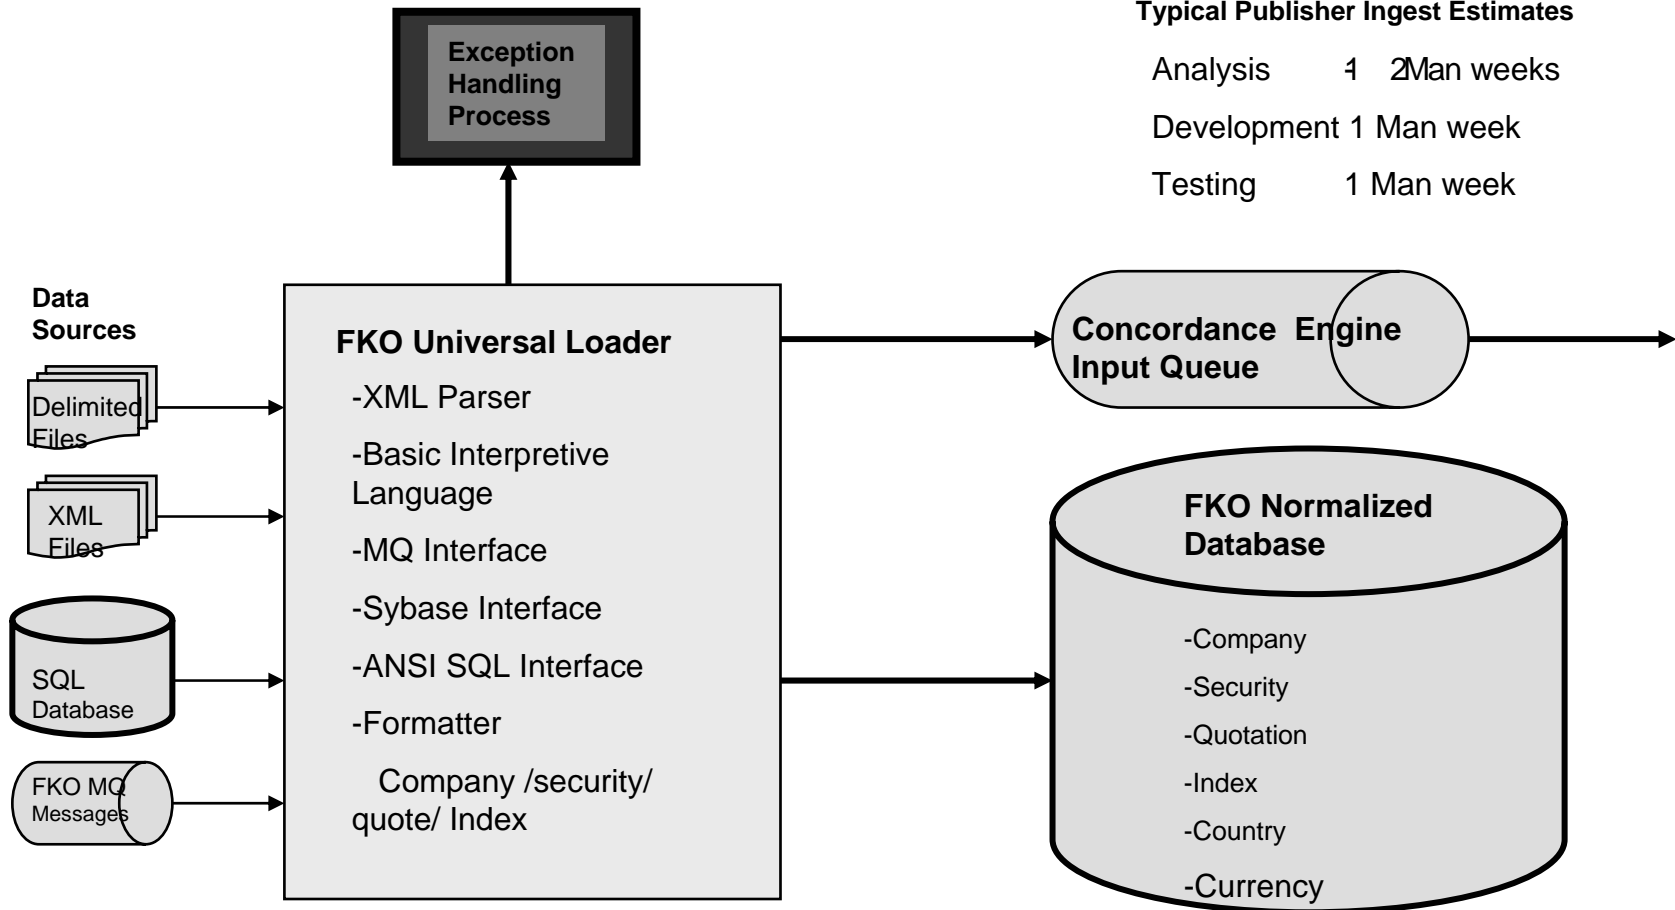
Exception Handling Process

Typical Publisher Ingest Estimates

Analysis 1 2Man weeks

Development 1 Man week

Testing 1 Man week

Data Sources

Delimited Files

XML Files

SQL Database

FKO MQ Messages

FKO Universal Loader

-XML Parser

-Basic Interpretive Language

-MQ Interface

-Sybase Interface

-ANSI SQL Interface

-Formatter

Company /security/ quote/ Index

Concordance Engine Input Queue

FKO Normalized Database

-Company

-Security

-Quotation

-Index

-Country

-Currency